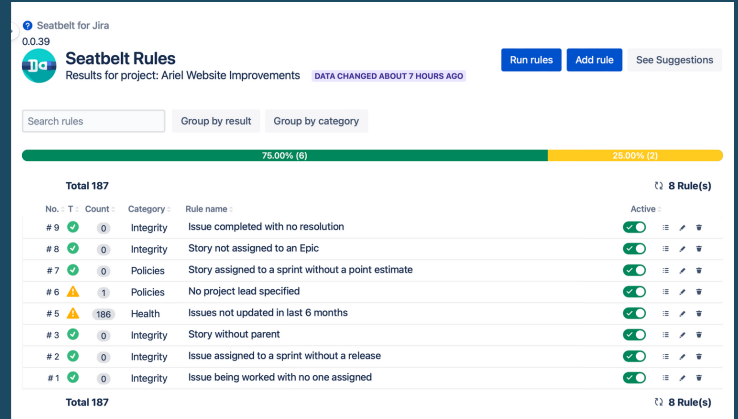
Seatbelt for Jira
0.0.39
Seatbelt Rules
Results for project: Ariel Website Improvements DATA CHANGED ABOUT 7 HOURS AGO

Run rules Add rule See Suggestions

Search rules Group by result Group by category

75.00% (6) 25.00% (2)

Total 187 8 Rule(s)

| No. | T | Count | Category | Rule name | Active |
|---|---|---|---|---|---|
| # 9 | | 0 | Integrity | Issue completed with no resolution | |
| # 8 | | 0 | Integrity | Story not assigned to an Epic | |
| # 7 | | 0 | Policies | Story assigned to a sprint without a point estimate | |
| # 6 | | 1 | Policies | No project lead specified | |
| # 5 | | 186 | Health | Issues not updated in last 6 months | |
| # 3 | | 0 | Integrity | Story without parent | |
| # 2 | | 0 | Integrity | Issue assigned to a sprint without a release | |
| # 1 | | 0 | Integrity | Issue being worked with no one assigned | |

Total 187 8 Rule(s)